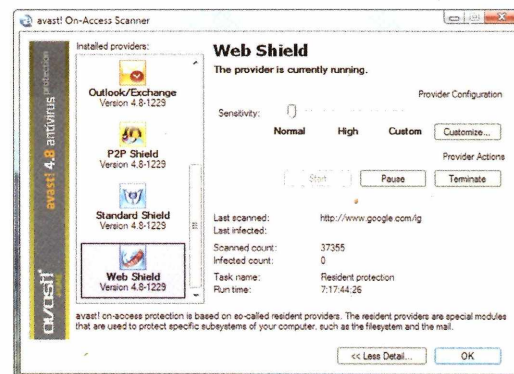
avast! On-Access Scanner

avast! 4.8 antivirus protection

Installed providers:

Outlook/Exchange
Version 4.8-1229

P2P Shield
Version 4.8-1229

Standard Shield
Version 4.8-1229

Web Shield
Version 4.8-1229

Web Shield

The provider is currently running.

Provider Configuration

Sensitivity:

Normal High Custom Customize...

Provider Actions

Start Pause Terminate

Last scanned: http://www.google.com/ig
Last infected:
Scanned count: 37355
Infected count: 0
Task name: Resident protection
Run time: 7:17:44:26

avast!

avast! on-access protection is based on so-called resident providers. The resident providers are special modules that are used to protect specific subsystems of your computer, such as the filesystem and the mail.

<< Less Detail... OK